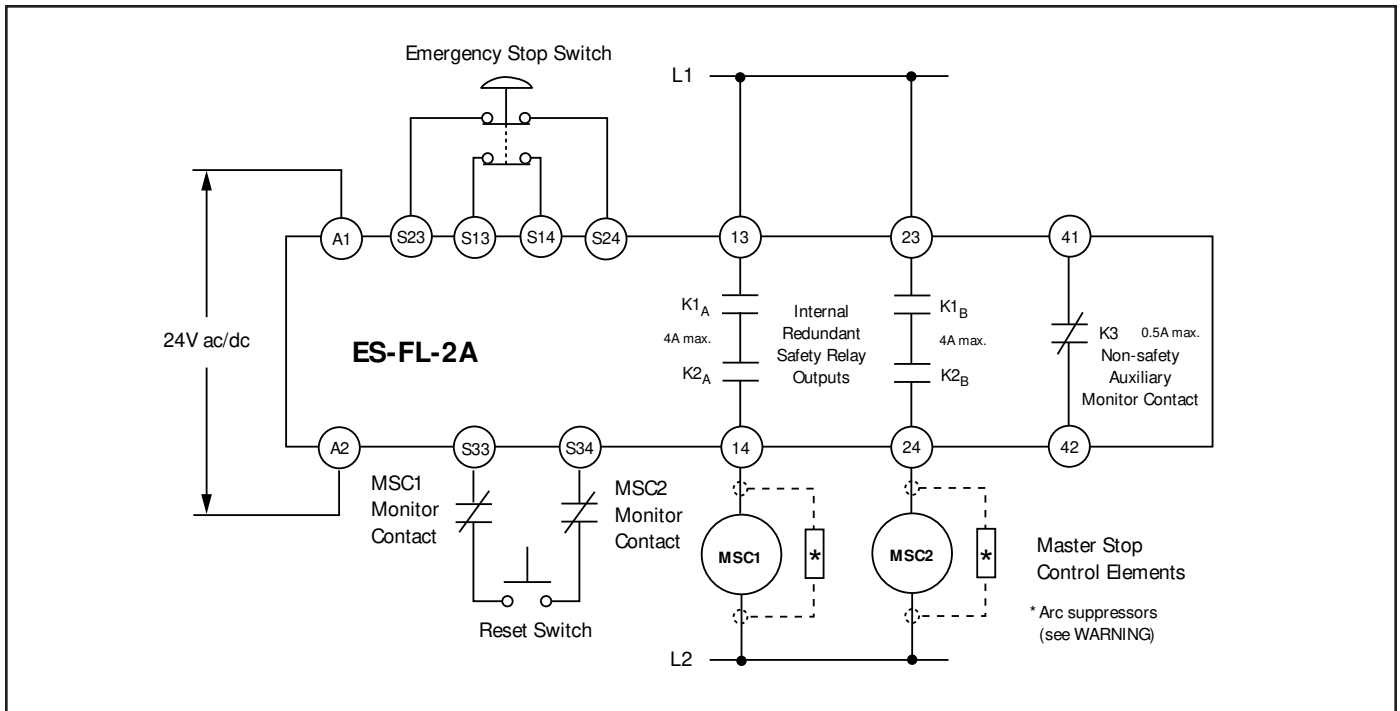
Emergency Stop Switch

L1

24V ac/dc

A1

S23

S13

S14

S24

13

23

41

$K1_A$

4A max.

$K2_A$

Internal Redundant Safety Relay Outputs

$K1_B$

4A max.

$K2_B$

K3 0.5A max.

Non-safety Auxiliary Monitor Contact

ES-FL-2A

A2

S33

S34

14

24

42

MSC1 Monitor Contact

MSC2 Monitor Contact

MSC1

*

MSC2

*

Master Stop Control Elements

* Arc suppressors (see WARNING)

Reset Switch

L2